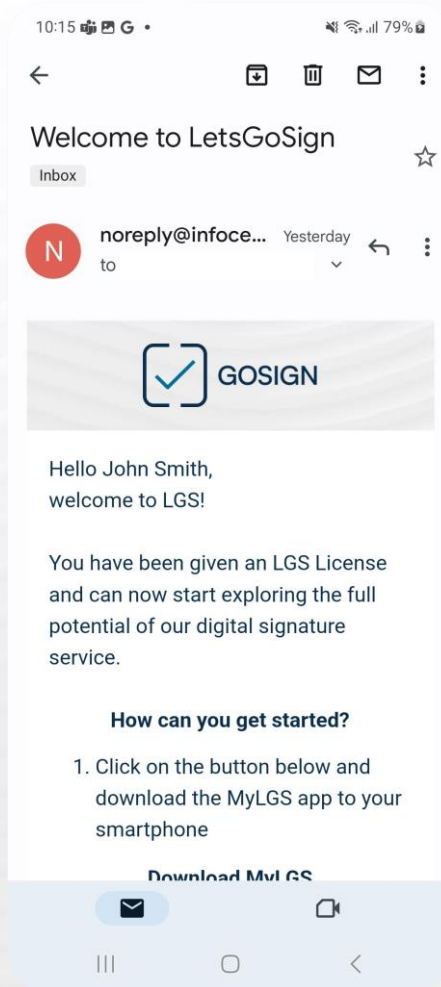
10:15 G • 79%

Welcome to LetsGoSign

Inbox

N noreply@infoce... Yesterday
to

GOSIGN

Hello John Smith,
welcome to LGS!

You have been given an LGS License and can now start exploring the full potential of our digital signature service.

How can you get started?

1. Click on the button below and download the MyLGS app to your smartphone

Download MyLGS